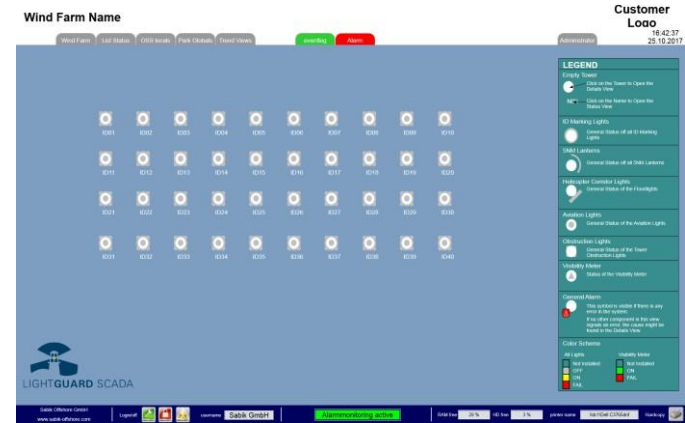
Wind Farm Name

Customer Logo

16:42:37
25.10.2017

Wind Farm | List Status | OSS locals | Park Globals | Trend Views

eventlog | Alarm

Administrator

ID01 ID02 ID03 ID04 ID05 ID06 ID07 ID08 ID09 ID10
ID11 ID12 ID13 ID14 ID15 ID16 ID17 ID18 ID19 ID20
ID21 ID22 ID23 ID24 ID25 ID26 ID27 ID28 ID29 ID30
ID31 ID32 ID33 ID34 ID35 ID36 ID37 ID38 ID39 ID40

LEGEND

Empty Tower
Click on the Tower to Open the Details View
Click on the Name to Open the Status View

ID Marking Lights
General Status of all ID Marking Lights

Stiftl Lanterns
General Status of all Stiftl Lanterns

Helicopter Corridor Lights
General Status of the Floodlights

Aviation Lights
General Status of the Aviation Lights

Obstruction Lights
General Status of the Tower Obstruction Lights

Visibility Meter
Status of the Visibility Meter

General Alarm
This symbol is visible if there is any error in the system.
If no other component in this view signals an error, the cause might be found in the Details View

Color Scheme
All Lights
Not installed
OFF
ON
FAIL
Visibility Meter
Not installed
ON
FAIL

LIGHTGUARD SCADA

Sabik Offshore GmbH
www.sabik-offshore.com

Logoff

username Sabik GmbH

Alarmmonitoring active

RAM free 26 % HD free 3 %

printer name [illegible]

Hardcopy